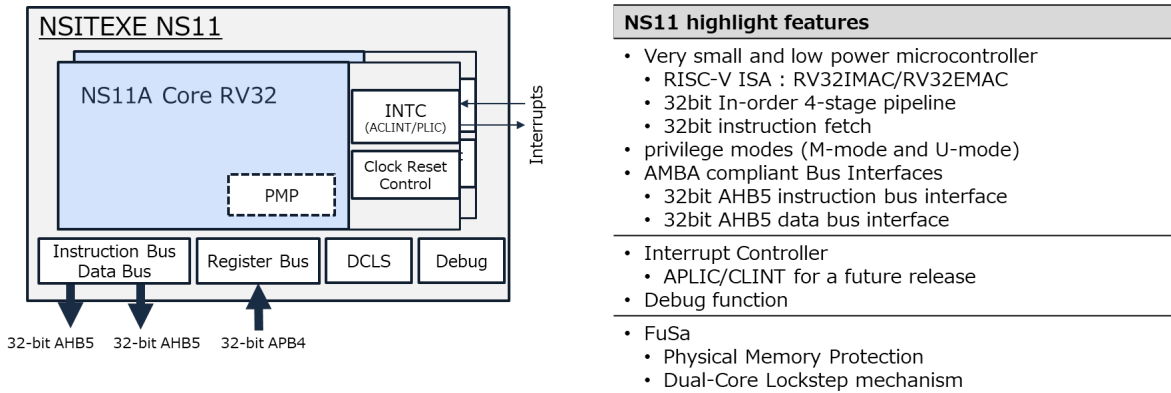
NSITEXE NS11

NS11A Core RV32

INTC
(ACLINT/PLIC)

Interrupts

Clock Reset Control

PMP

Instruction Bus
Data Bus

Register Bus

DCLS

Debug

32-bit AHB5 32-bit AHB5 32-bit APB4

NS11 highlight features

• Very small and low power microcontroller
  • RISC-V ISA : RV32IMAC/RV32EMAC
  • 32bit In-order 4-stage pipeline
  • 32bit instruction fetch
• privilege modes (M-mode and U-mode)
• AMBA compliant Bus Interfaces
  • 32bit AHB5 instruction bus interface
  • 32bit AHB5 data bus interface

• Interrupt Controller
  • APLIC/CLINT for a future release
• Debug function

• FuSa
  • Physical Memory Protection
  • Dual-Core Lockstep mechanism